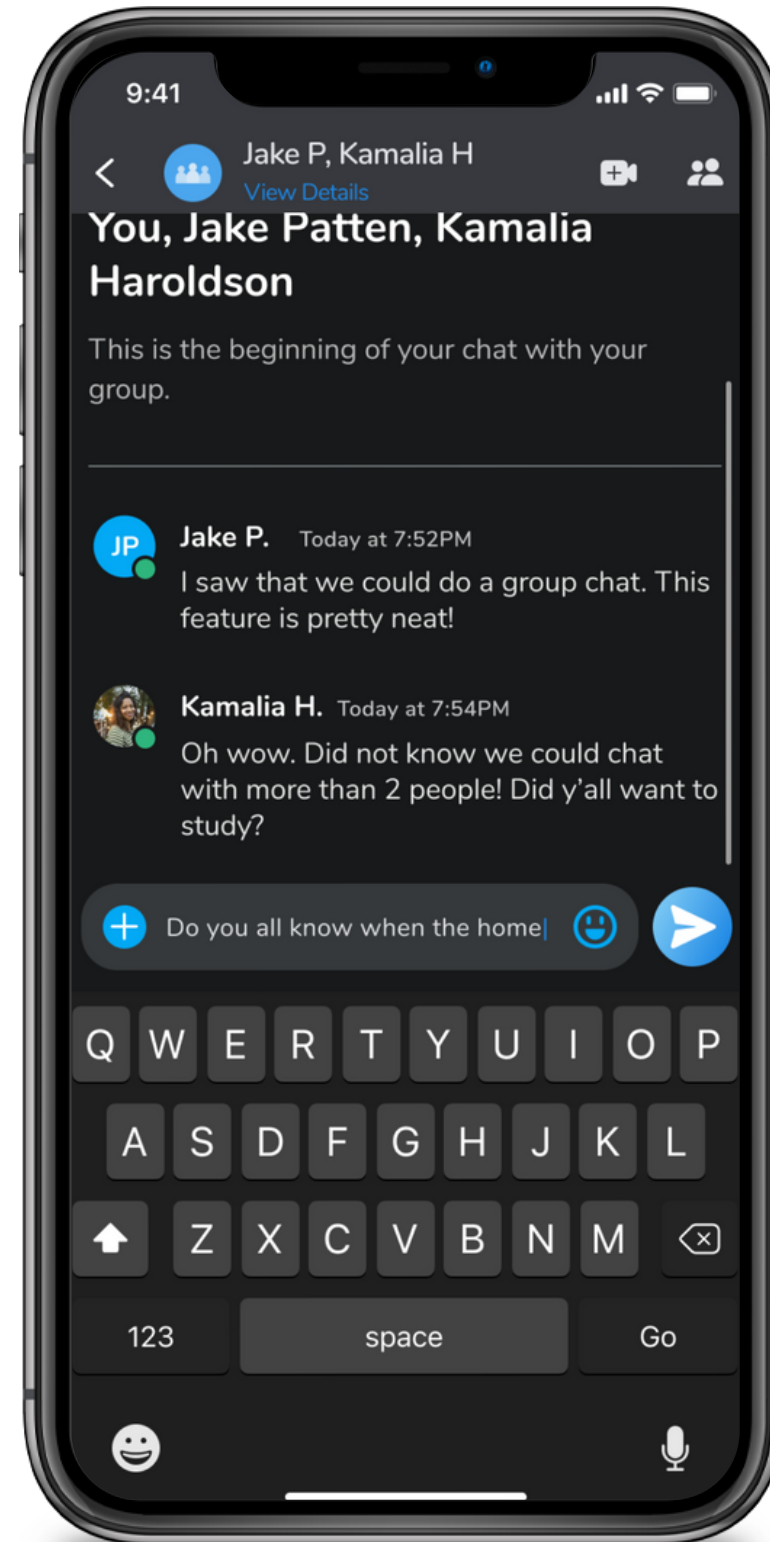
9:41

Jake P, Kamalia H
View Details

You, Jake Patten, Kamalia Haroldson

This is the beginning of your chat with your group.

JP
Jake P. Today at 7:52PM
I saw that we could do a group chat. This feature is pretty neat!

Kamalia H. Today at 7:54PM
Oh wow. Did not know we could chat with more than 2 people! Did y'all want to study?

Do you all know when the home

Q W E R T Y U I O P
A S D F G H J K L
Z X C V B N M
123 space Go